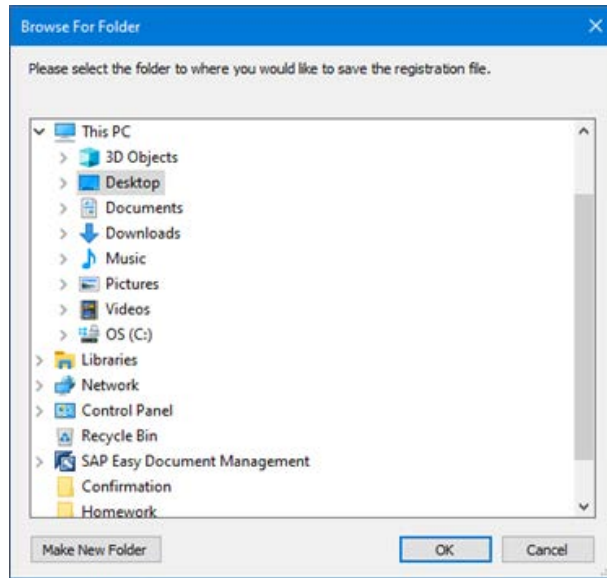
Browse For Folder

Please select the folder to where you would like to save the registration file.

This PC
3D Objects
Desktop
Documents
Downloads
Music
Pictures
Videos
OS (C:)
Libraries
Network
Control Panel
Recycle Bin
SAP Easy Document Management
Confirmation
Homework

Make New Folder
OK
Cancel